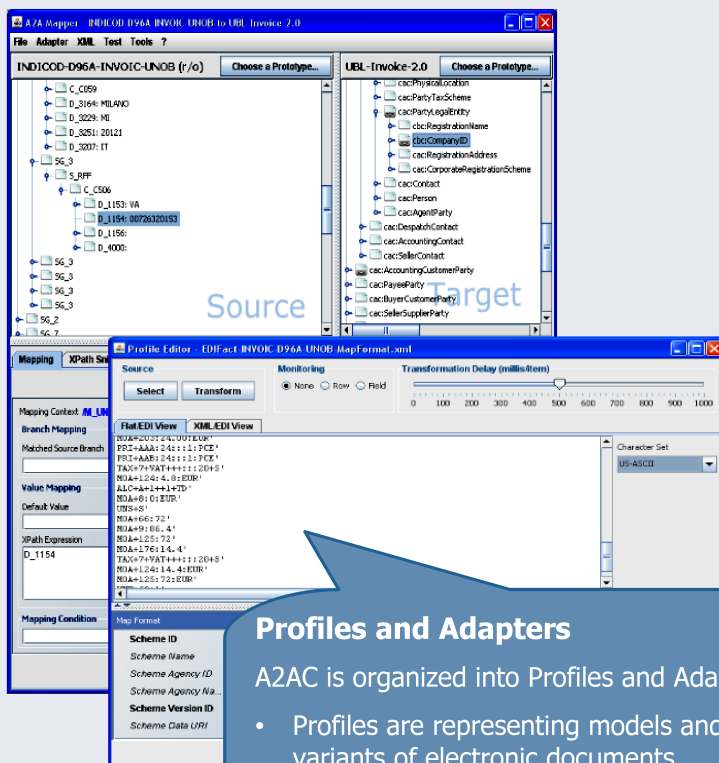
A2A Mapper - INDICOD-D96A-INVOIC-UNOB to UBL-Invoice 2.0

File Adapter XML Test Tools ?

INDICOD-D96A-INVOIC-UNOB (r/o)

Choose a Prototype...

C_C059
D_3164: MILANO
D_3229: MI
D_3251: 20121
D_3207: IT
SG_3
S_RFF
C_C506
D_1153: VA
D_1154: 00726320153
D_1156:
D_4000:
SG_3
SG_3
SG_3
SG_3
SG_2
SG_7

Source

UBL-Invoice-2.0

Choose a Prototype...

cac:PhysicalLocation
cac:PartyTaxScheme
cac:PartyLegalEntity
cbc:RegistrationName
cbc:CompanyID
cac:RegistrationAddress
cac:CorporateRegistrationScheme
cac:Contact
cac:Person
cac:AgentParty
cac:DespatchContact
cac:AccountingContact
cac:SellerContact
cac:AccountingCustomerParty
cac:PayeeParty
cac:BuyerCustomerParty
cac:SellerSupplierParty

Target

Mapping XPath Sn

Mapping Context /M_UN
Branch Mapping
Matched Source Branch
Value Mapping
Default Value
XPath Expression
D_1154
Mapping Condition

Profile Editor - EDIFact-INVOIC-D96A-UNOB-MapFormat.xml

Source
Select Transform

Monitoring
None Row Field

Transformation Delay (millis/item)
0 100 200 300 400 500 600 700 800 900 1000

Flat/EDI View XML/EDI View

MOA+203:24.00:EUR'
PRI+AAA:24:::1:PCE'
PRI+AAB:24:::1:PCE'
TAX+7+VAT+++:::20+S'
MOA+124:4.8:EUR'
ALC+A+1++1+TD'
MOA+8:0:EUR'
UNS+S'
MOA+66:72'
MOA+9:86.4'
MOA+125:72'
MOA+176:14.4'
TAX+7+VAT+++:::20+S'
MOA+124:14.4:EUR'
MOA+125:72:EUR'

Character Set
US-ASCII

Map Format
Scheme ID
Scheme Name
Scheme Agency ID
Scheme Agency Na...
Scheme Version ID
Scheme Data URI

Profiles and Adapters

A2AC is organized into Profiles and Ada

• Profiles are representing models and variants of electronic documents